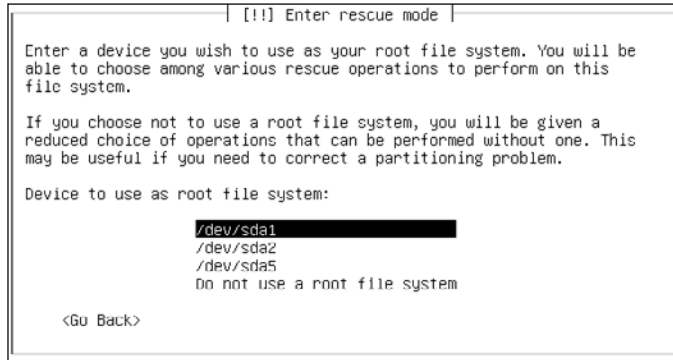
[!!] Enter rescue mode

Enter a device you wish to use as your root file system. You will be able to choose among various rescue operations to perform on this file system.

If you choose not to use a root file system, you will be given a reduced choice of operations that can be performed without one. This may be useful if you need to correct a partitioning problem.

Device to use as root file system:

/dev/sda1
/dev/sda2
/dev/sda5
Do not use a root file system

<Go Back>